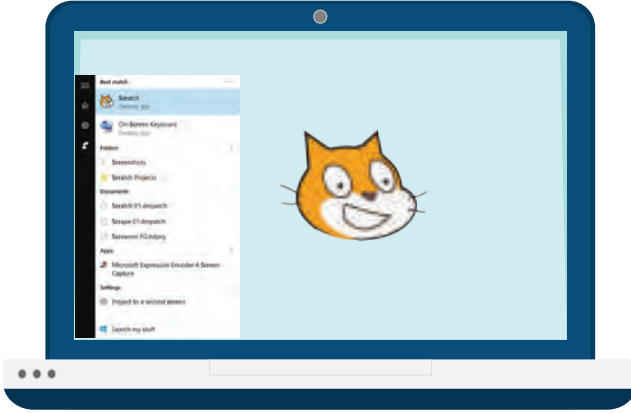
Best match

Scratch
Desktop app

On-Screen Keyboard
Desktop app

Folders

Screenshots

Scratch Projects

Documents

Scratch 01.sb2

Scrape 01.sb2

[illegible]

Apps

Microsoft Expression Encoder 4 Screen Capture

Settings

Project to a second screen

Search my stuff